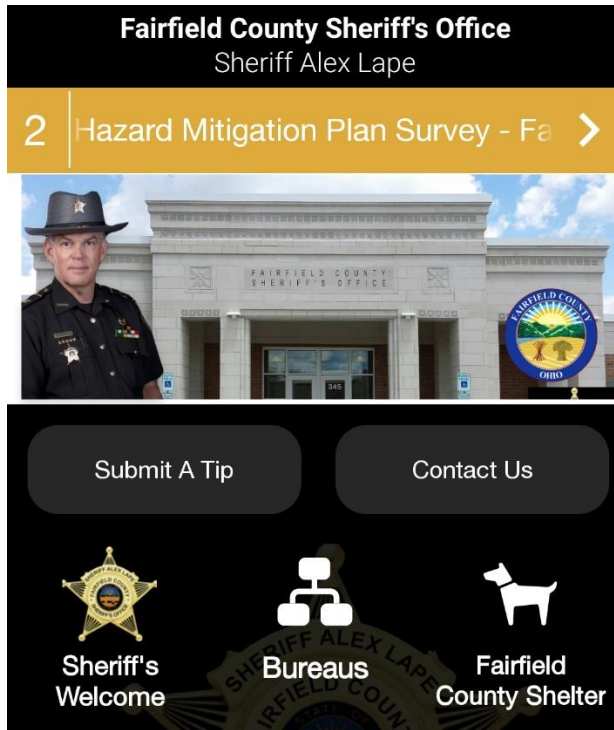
Fairfield County Sheriff's Office
Sheriff Alex Lape

2 Hazard Mitigation Plan Survey - Fa

FAIRFIELD COUNTY SHERIFF'S OFFICE

345

FAIRFIELD COUNTY OHIO

Submit A Tip

Contact Us

SHERIFF ALEX LAPE FAIRFIELD COUNTY SHERIFF'S OFFICE

Sheriff's Welcome

Bureaus

Fairfield County Shelter

SHERIFF ALEX LAPE FAIRFIELD COUN